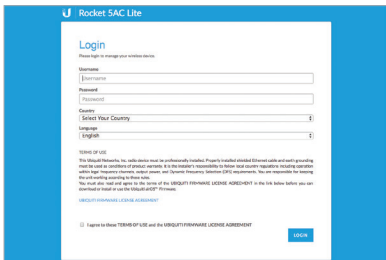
U Rocket 5AC Lite

Login
Please login to manage your wireless device.

Username
Username

Password
Password

Country
Select Your Country

Language
English

TERMS OF USE
This Ubiquiti Networks, Inc. radio device must be professionally installed. Properly installed shielded Ethernet cable and earth grounding must be used as conditions of product warranty. It is the installer's responsibility to follow local country regulations including operation within legal frequency channels, output power, and Dynamic Frequency Selection (DFS) requirements. You are responsible for keeping the unit working according to these rules.
You must also read and agree to the terms of the UBIQUITI FIRMWARE LICENSE AGREEMENT in the link below before you can download or install or use the Ubiquiti airOS™ Firmware.

UBIQUITI FIRMWARE LICENSE AGREEMENT

I agree to these TERMS OF USE and the UBIQUITI FIRMWARE LICENSE AGREEMENT

LOGIN